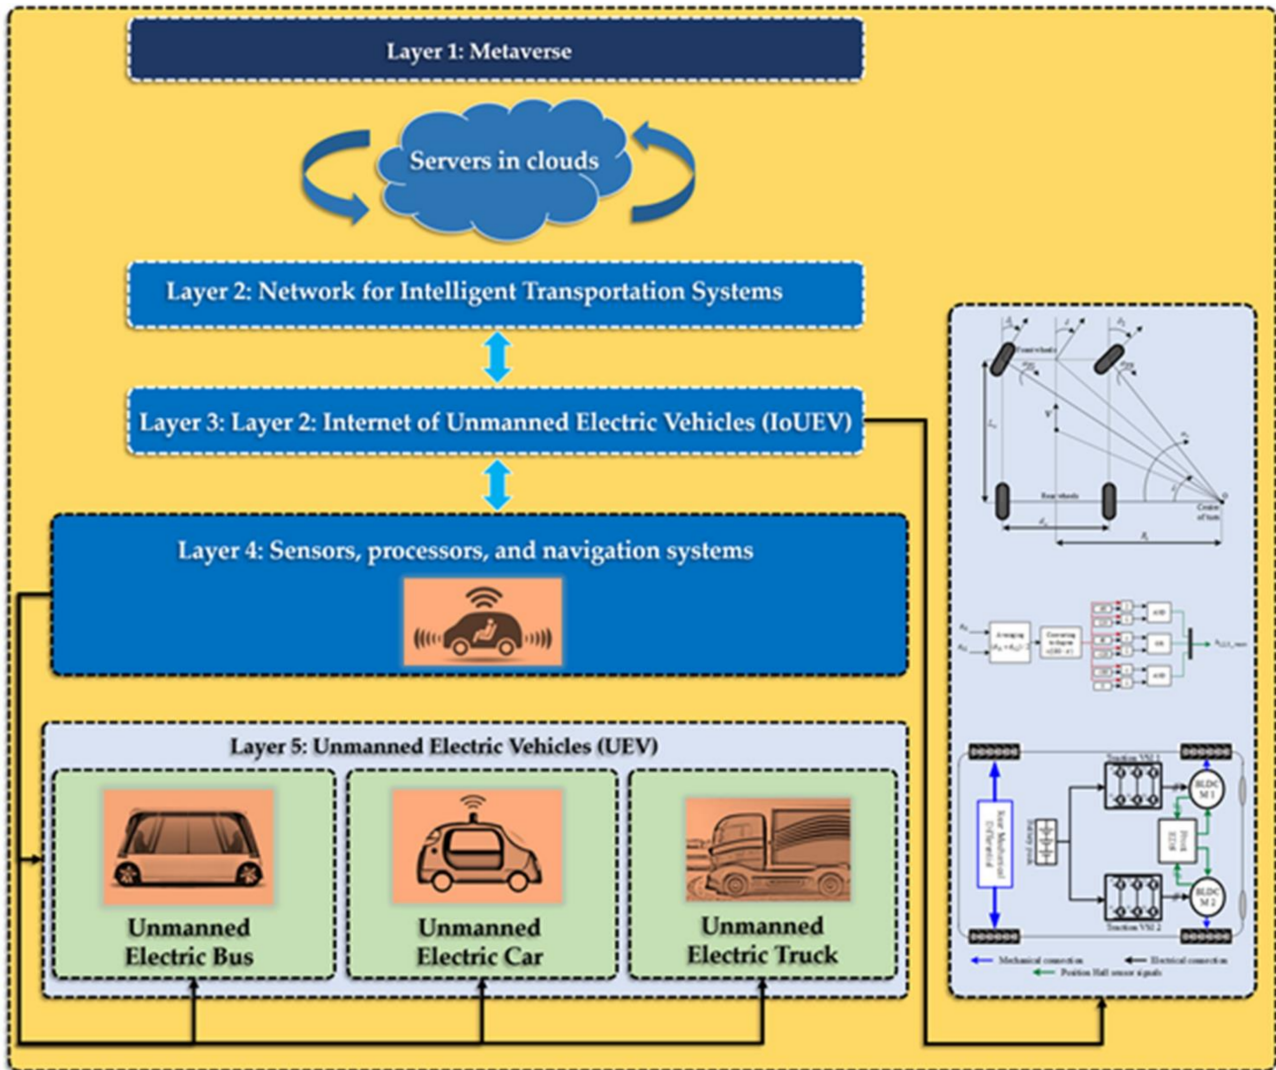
Layer 1: Metaverse

Servers in clouds

Layer 2: Network for Intelligent Transportation Systems

Layer 3: Layer 2: Internet of Unmanned Electric Vehicles (IoUEV)

Layer 4: Sensors, processors, and navigation systems

Layer 5: Unmanned Electric Vehicles (UEV)

Unmanned Electric Bus

Unmanned Electric Car

Unmanned Electric Truck

Front wheels

Rear wheels

Centre of turn

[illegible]

Traction VSI 1

BLDC M 1

Rear Mechanical Differential

Battery pack

Front ECM

Traction VSI 2

BLDC M 2

Mechanical connection

Electrical connection

Position Hall sensor signals